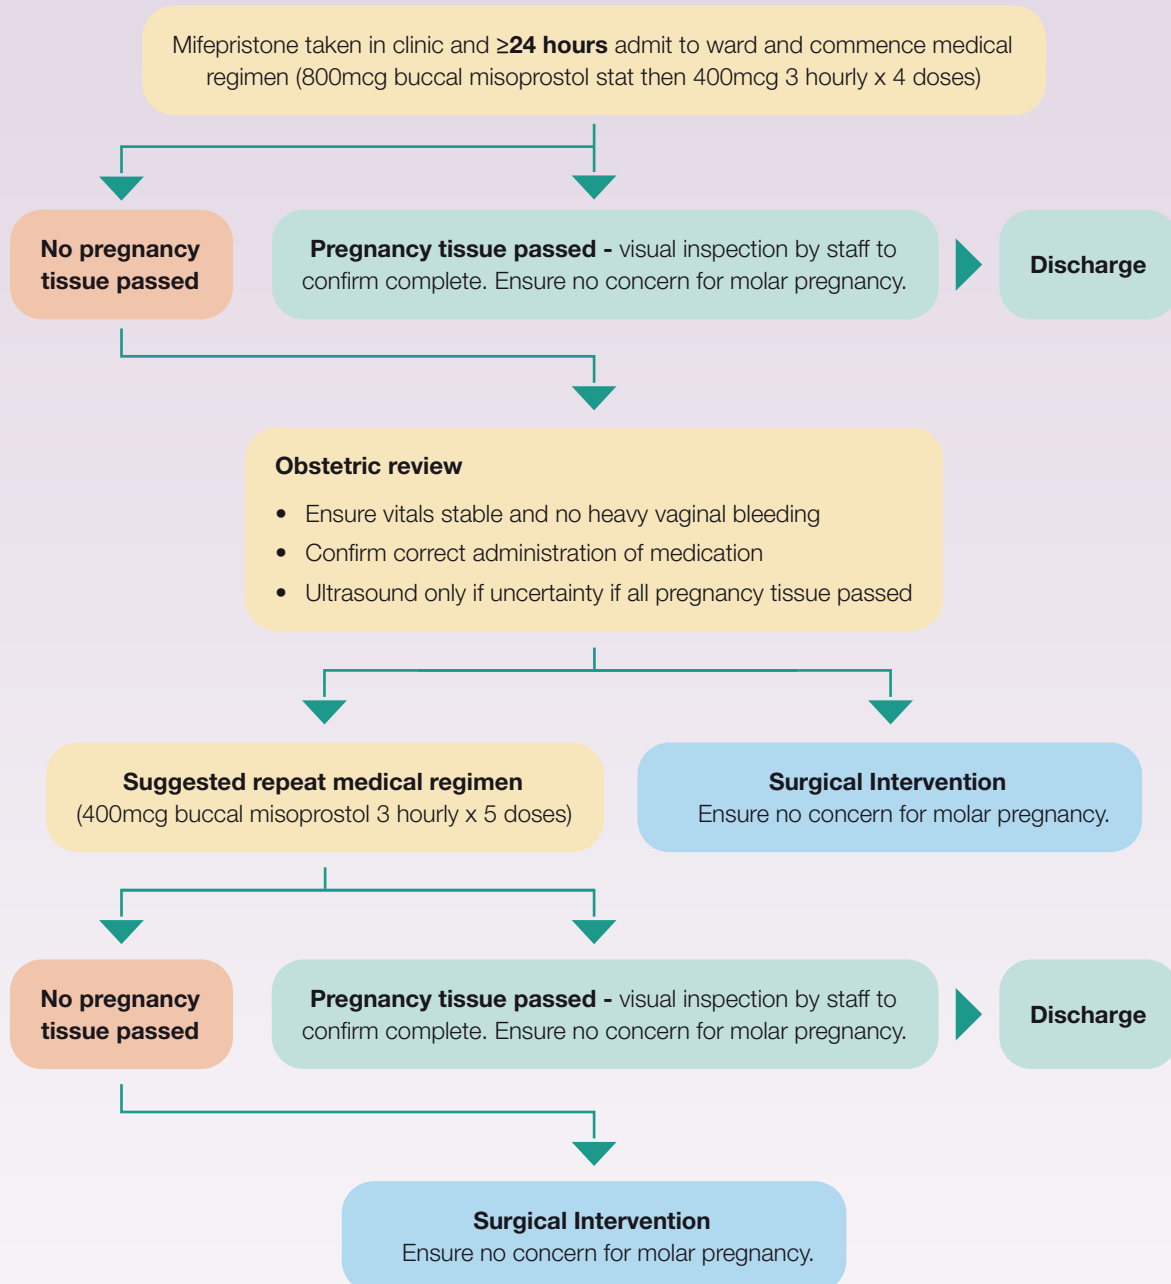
Mifepristone taken in clinic and ≥24 hours admit to ward and commence medical regimen (800mcg buccal misoprostol stat then 400mcg 3 hourly x 4 doses)

No pregnancy tissue passed

Pregnancy tissue passed - visual inspection by staff to confirm complete. Ensure no concern for molar pregnancy.

Discharge

Obstetric review

- Ensure vitals stable and no heavy vaginal bleeding
- Confirm correct administration of medication
- Ultrasound only if uncertainty if all pregnancy tissue passed

Suggested repeat medical regimen
(400mcg buccal misoprostol 3 hourly x 5 doses)

Surgical Intervention
Ensure no concern for molar pregnancy.

No pregnancy tissue passed

Pregnancy tissue passed - visual inspection by staff to confirm complete. Ensure no concern for molar pregnancy.

Discharge

Surgical Intervention
Ensure no concern for molar pregnancy.